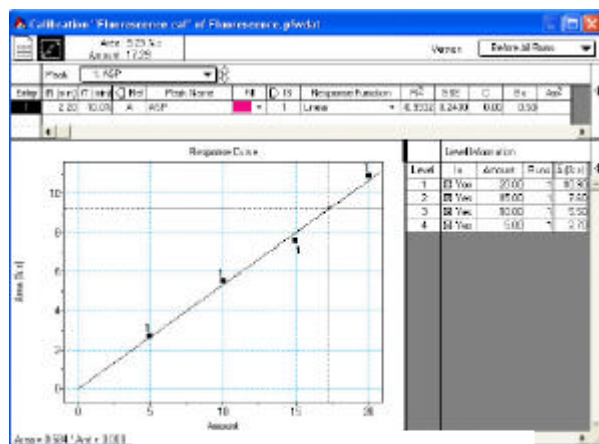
Calibration: 'Fluorescence cal' of Fluorescence.gfwdat

Area: 9.23 S.s
Amount: 17.20

Version: Before all Runs

Peak: 1: ASP

| Entry | Rt (min) | rT (min) | | Ref | Peak Name | Fill | | IS | Response Function | R² | StdE | C | B x | Ax² |
|---|---|---|---|---|---|---|---|---|---|---|---|---|---|---|
| 1 | 2.20 | 10.00 | | A | ASP | | | 1 | Linear | 0.9932 | 0.2430 | 0.00 | 0.50 | |

Response Curve

Area [S.s]

Amount

Area: 0.584 * Amt + 0.000

Level Information

| Level | In | Amount | Runs | Δ (S.s) |
|---|---|---|---|---|
| 1 | Yes | 20.00 | 1 | 10.90 |
| 2 | Yes | 15.00 | 1 | 7.60 |
| 3 | Yes | 10.00 | 1 | 5.50 |
| 4 | Yes | 5.00 | 1 | 2.70 |

0 5 10 15 20
0 2 4 6 8 10